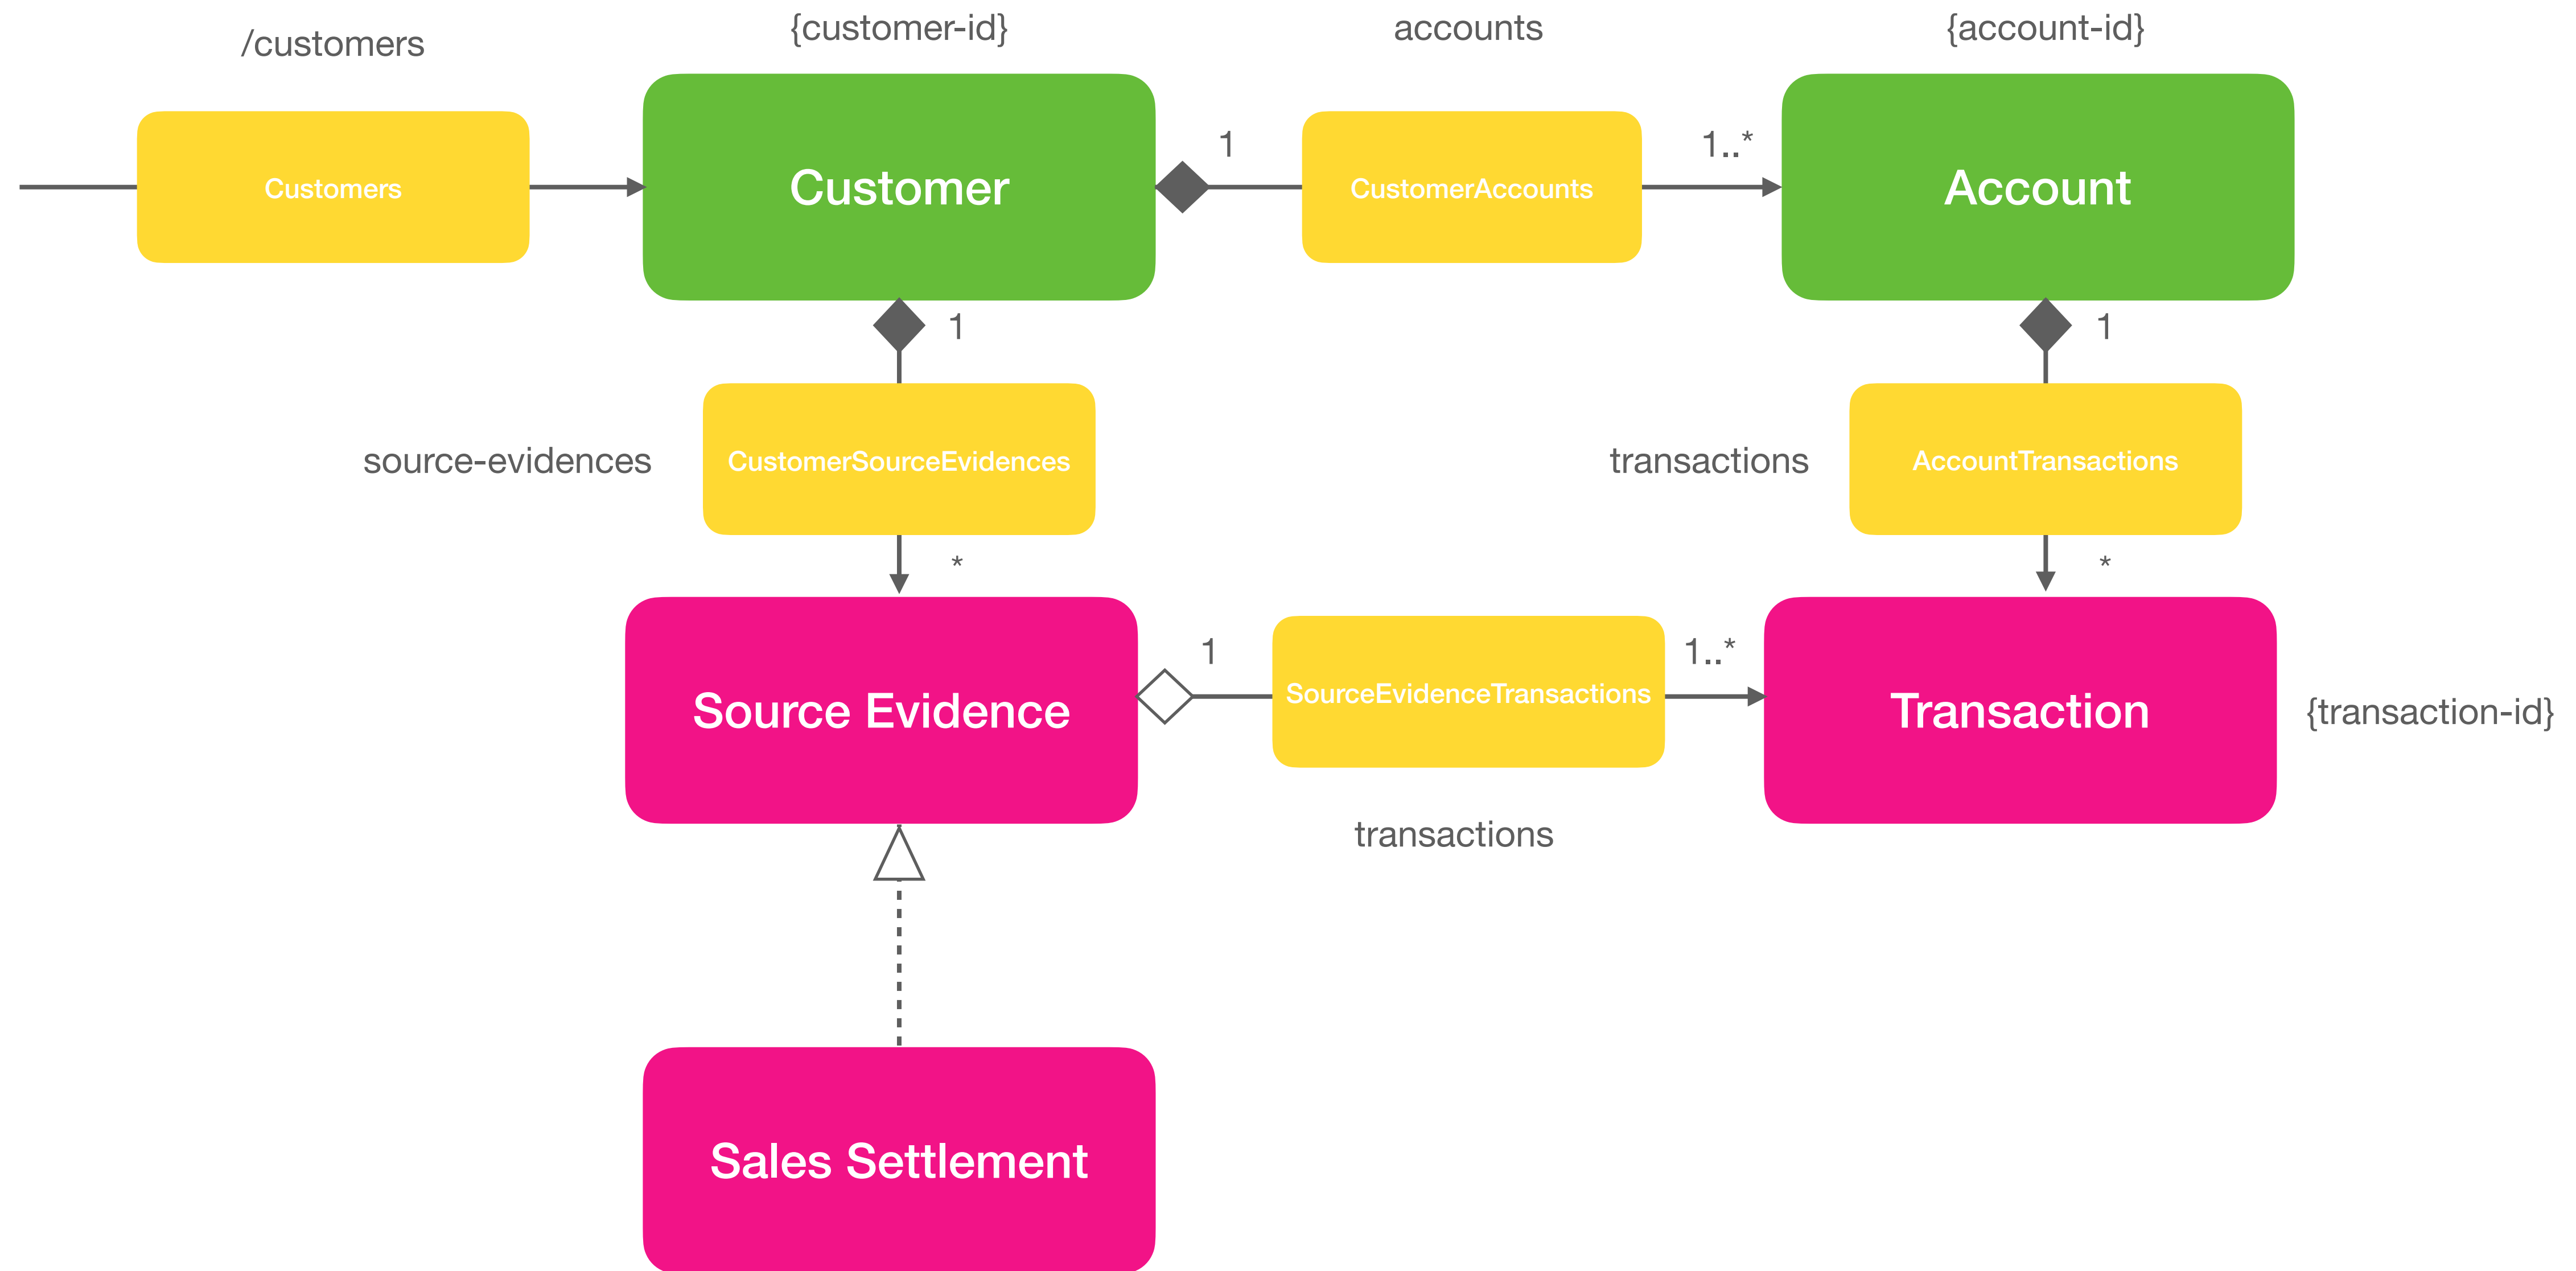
/customers

{customer-id}

accounts

{account-id}

Customers

Customer

1

CustomerAccounts

1..*

Account

1

1

source-evidences

CustomerSourceEvidences

transactions

AccountTransactions

*

*

1

1..*

Source Evidence

SourceEvidenceTransactions

Transaction

{transaction-id}

transactions

Sales Settlement